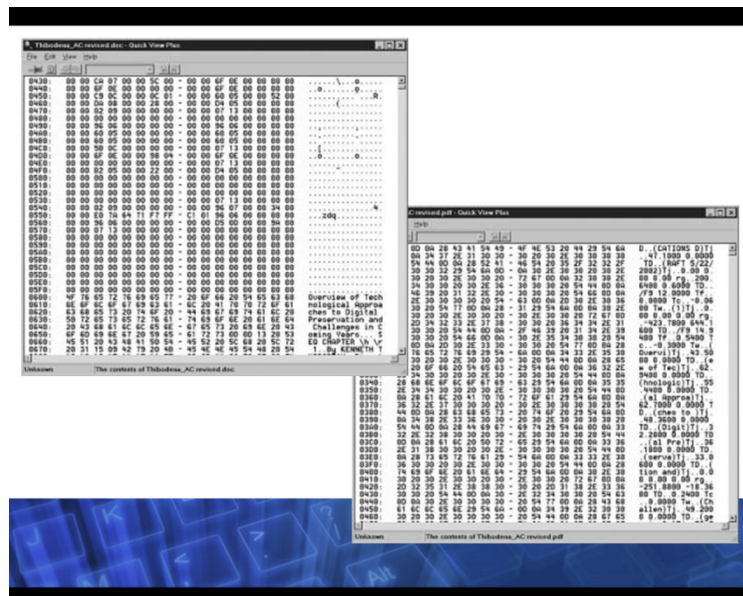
Thibodeau_AC revised.doc - Quick View Plus

File Edit View Help

Overview of Technological Approaches to Digital Preservation and Challenges in Coming Years. EO CHAPTER \h \r 1 By KENNETH T

Unknown

The contents of Thibodeau_AC revised.doc

AC revised.pdf - Quick View Plus

Help

D..(CATIONS D)T] 47.1000 0.0000 TD.(RAFT 5/22/2002)T] 0.00 0 0.00 rg 200 6400 0.6000 TD. 9.0000 Tc -0.06 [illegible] Overvi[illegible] ...(ra Technologic)T] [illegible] (al Approa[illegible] ...(ches to)T] ...(Digit)T] ...(al Pre)T] ...(serva)T] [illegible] tion and)T] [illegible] ...(Ch allen)T]

Unknown

The contents of Thibodeau_AC revised.pdf